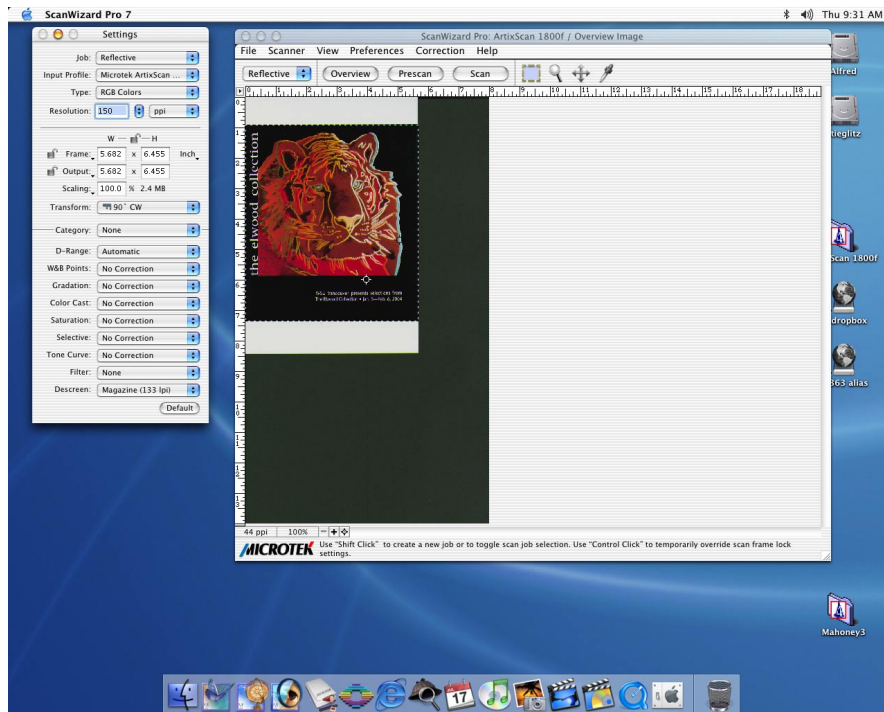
ScanWizard Pro 7

Thu 9:31 AM

Settings

Job: Reflective
Input Profile: Microtek ArtixScan ...
Type: RGB Colors
Resolution: 150 ppi

W — H
Frame: 5.682 x 6.455 Inch
Output: 5.682 x 6.455
Scaling: 100.0 % 2.4 MB
Transform: 90° CW

Category: None
D-Range: Automatic
W&B Points: No Correction
Gradation: No Correction
Color Cast: No Correction
Saturation: No Correction
Selective: No Correction
Tone Curve: No Correction
Filter: None
Descreen: Magazine (133 lpi)
Default

ScanWizard Pro: ArtixScan 1800f / Overview Image

File Scanner View Preferences Correction Help

Reflective Overview Prescan Scan

0 1 2 3 4 5 6 7 8 9 10 11 12 13 14 15 16 17 18

the elwood collection

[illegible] presents selections from The Elwood Collection • Jan. 5—Feb. 6, 2004

44 ppi 100%

MICROTEK Use "Shift Click" to create a new job or to toggle scan job selection. Use "Control Click" to temporarily override scan frame lock settings.

Alfred
tieglitz
Scan 1800f
dropbox
363 alias
Mahoney3

17